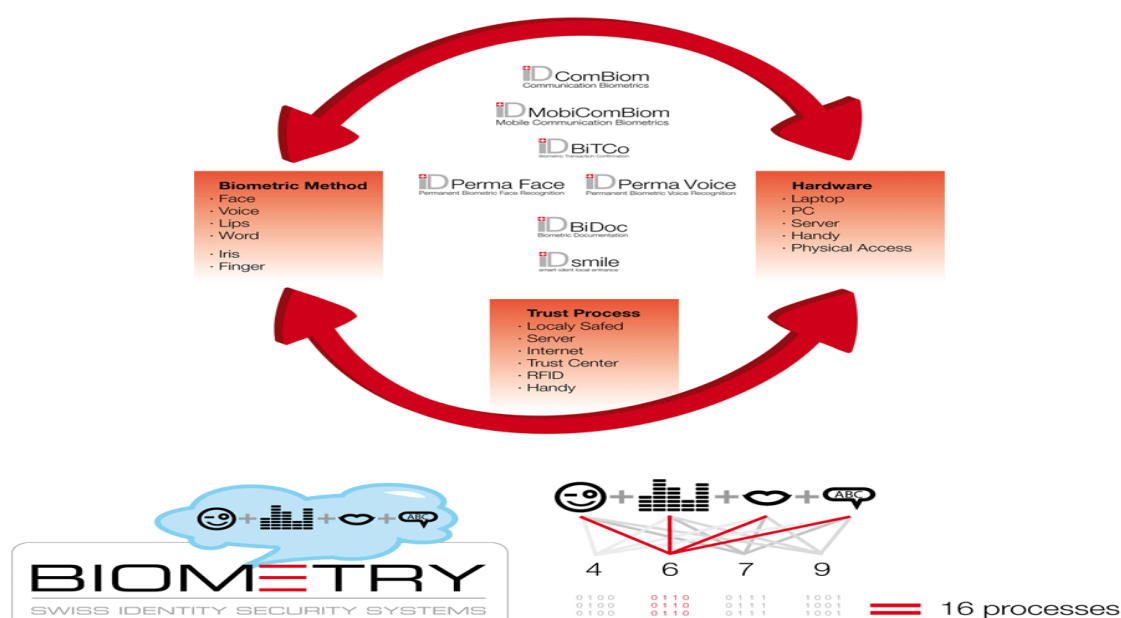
iD ComBiom
Communication Biometrics

iD MobiComBiom
Mobile Communication Biometrics

iD BiTCo
Biometric Transaction Confirmation

iD Perma Face
Permanent Biometric Face Recognition

iD Perma Voice
Permanent Biometric Voice Recognition

iD BiDoc
Biometric Documentation

iD smile
smart ident local entrance

Biometric Method
· Face
· Voice
· Lips
· Word
· Iris
· Finger

Hardware
· Laptop
· PC
· Server
· Handy
· Physical Access

Trust Process
· Localy Safed
· Server
· Internet
· Trust Center
· RFID
· Handy

ABC

BIOMETRY
SWISS IDENTITY SECURITY SYSTEMS

ABC

4 6 7 9

0100 0110 0111 1001
0100 0110 0111 1001
0100 0110 0111 1001

16 processes